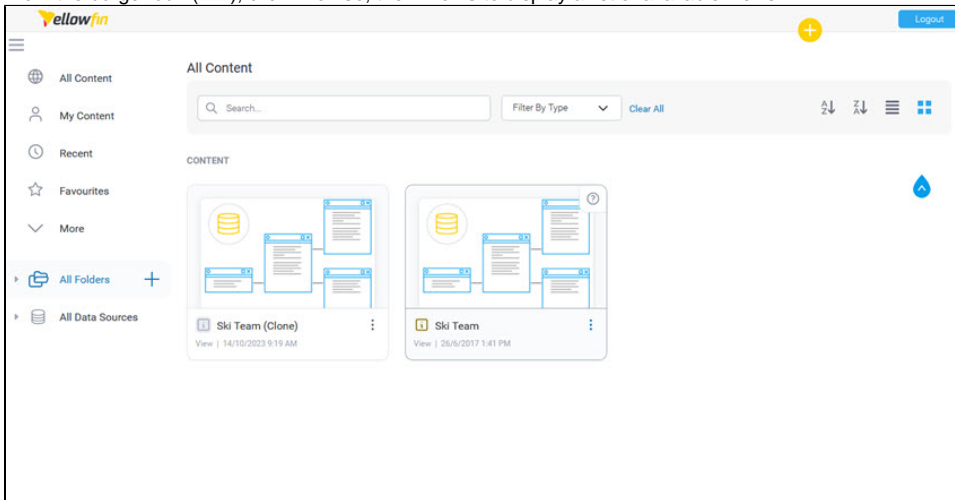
Yellowfin

Logout

All Content

My Content

Recent

Favourites

More

All Folders

All Data Sources

All Content

Search...

Filter By Type

Clear All

CONTENT

Ski Team (Clone)

View | 14/10/2023 9:19 AM

Ski Team

View | 26/6/2017 1:41 PM